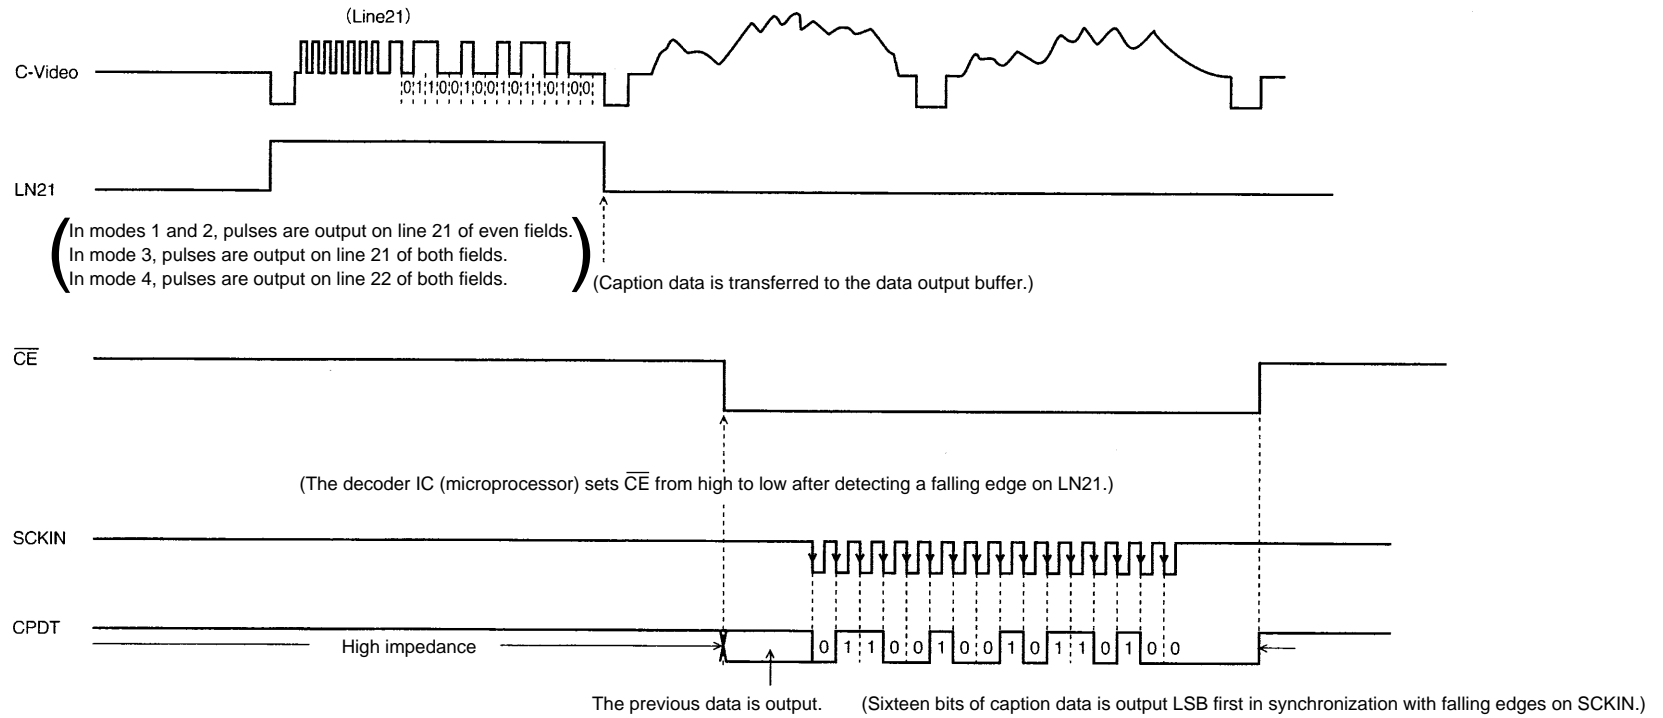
(Line21)

C-Video

0 1 1 0 0 1 0 0 1 0 1 1 0 1 0 0

LN21

(In modes 1 and 2, pulses are output on line 21 of even fields. In mode 3, pulses are output on line 21 of both fields. In mode 4, pulses are output on line 22 of both fields.)

(Caption data is transferred to the data output buffer.)

$\overline{CE}$

(The decoder IC (microprocessor) sets $\overline{CE}$ from high to low after detecting a falling edge on LN21.)

SCKIN

CPDT

High impedance

0 1 1 0 0 1 0 0 1 0 1 1 0 1 0 0

The previous data is output.

(Sixteen bits of caption data is output LSB first in synchronization with falling edges on SCKIN.)